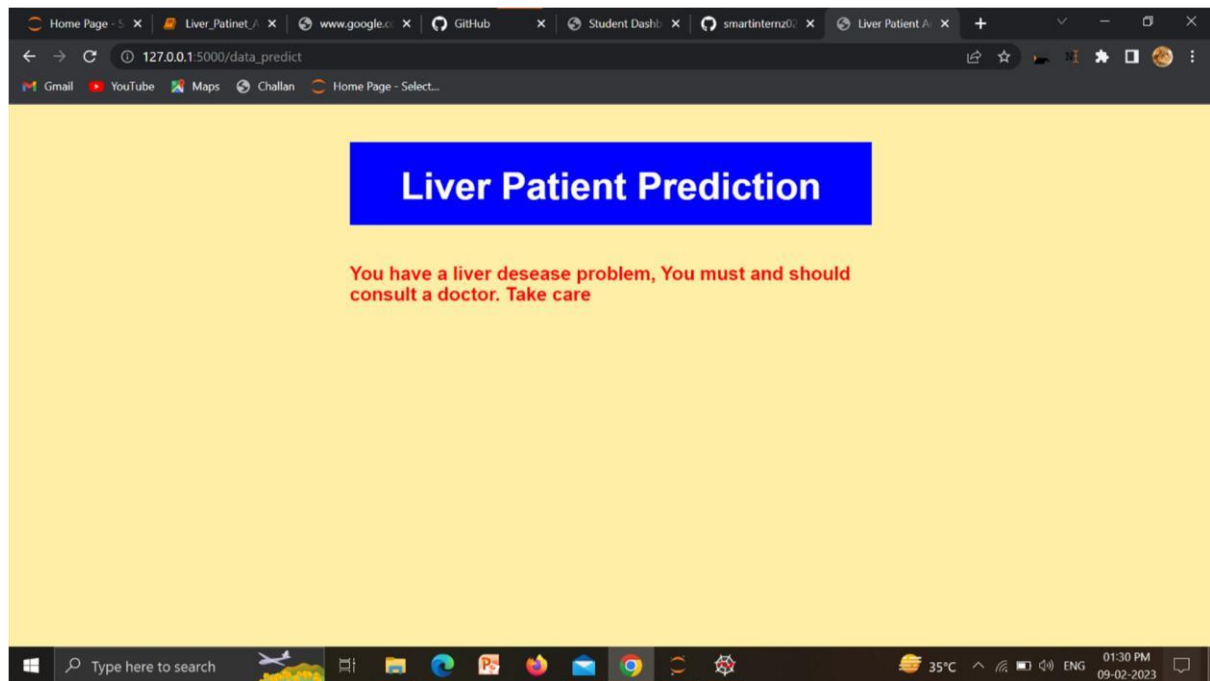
Home Page - S ×
Liver_Patinet_A ×
www.google.c ×
GitHub ×
Student Dashb ×
smartinternz0 ×
Liver Patient A ×
+

127.0.0.1:5000/data_predict

Gmail
YouTube
Maps
Challan
Home Page - Select...

Liver Patient Prediction

You have a liver desease problem, You must and should consult a doctor. Take care

Type here to search

35°C
ENG
01:30 PM
09-02-2023